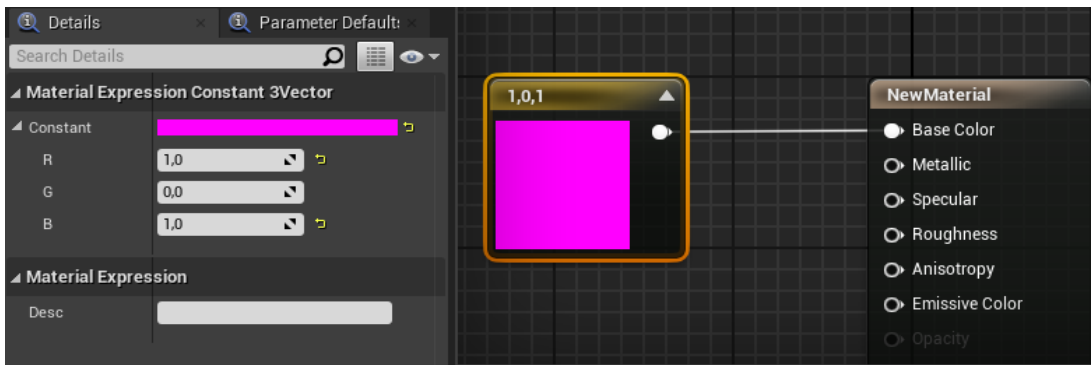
Details × Parameter Default: ×

Search Details

Material Expression Constant 3Vector

Constant

R 1,0

G 0,0

B 1,0

Material Expression

Desc

1,0,1

NewMaterial

Base Color

Metallic

Specular

Roughness

Anisotropy

Emissive Color

Opacity